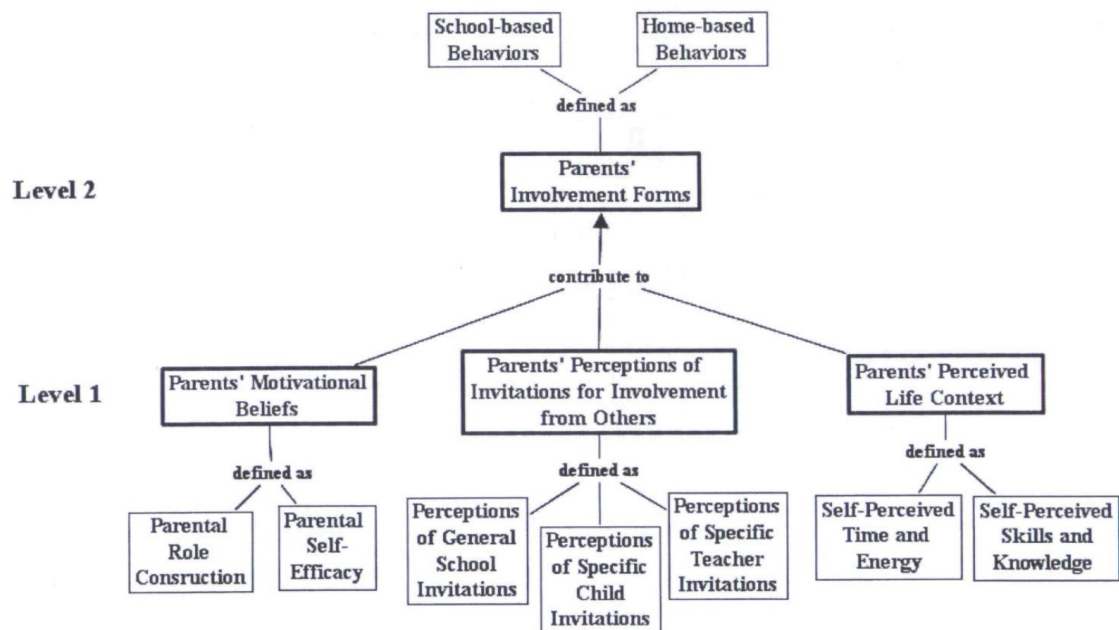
School-based Behaviors

Home-based Behaviors

defined as

Level 2

Parents' Involvement Forms

contribute to

Level 1

Parents' Motivational Beliefs

Parents' Perceptions of Invitations for Involvement from Others

Parents' Perceived Life Context

defined as

defined as

defined as

Parental Role Consruction

Parental Self-Efficacy

Perceptions of General School Invitations

Perceptions of Specific Child Invitations

Perceptions of Specific Teacher Invitations

Self-Perceived Time and Energy

Self-Perceived Skills and Knowledge